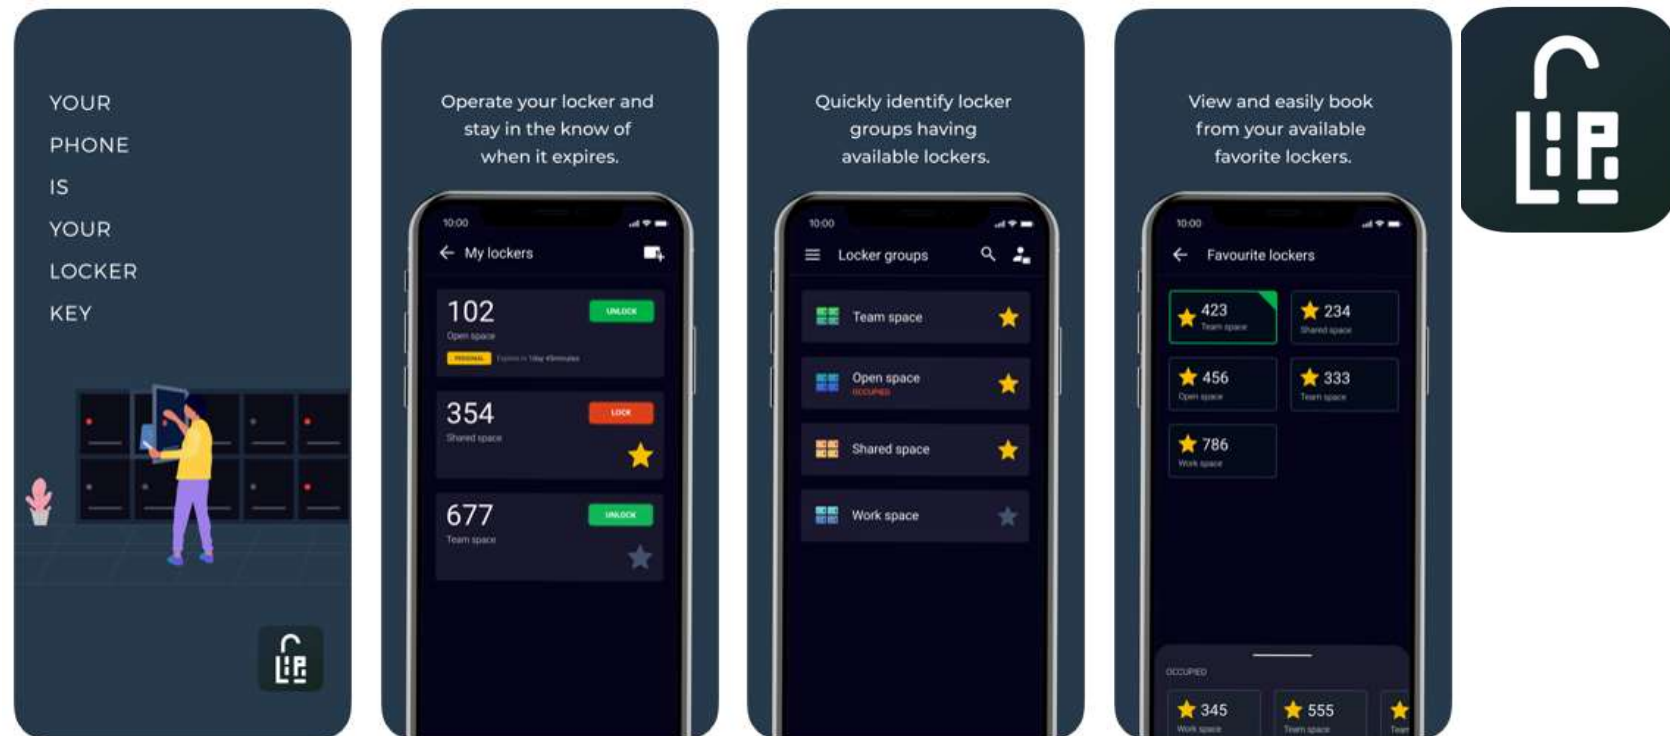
YOUR
PHONE
IS
YOUR
LOCKER
KEY

Operate your locker and stay in the know of when it expires.

10:00

My lockers

102
Open space
UNLOCK
PERSONAL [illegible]

354
Shared space
LOCK

677
Team space
UNLOCK

Quickly identify locker groups having available lockers.

10:00

Locker groups

Team space

Open space
OCCUPIED

Shared space

Work space

View and easily book from your available favorite lockers.

10:00

Favourite lockers

423
Team space

234
Shared space

456
Open space

333
Team space

786
Work space

OCCUPIED

345
Work space

555
Team space

Tear